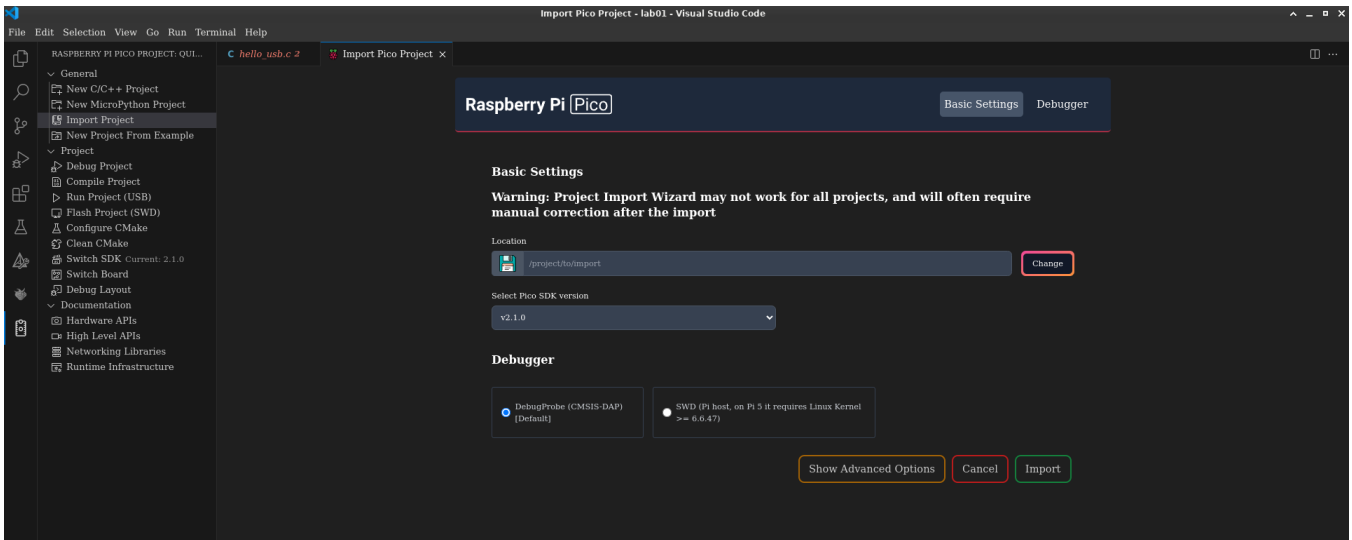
Import Pico Project - lab01 - Visual Studio Code

File Edit Selection View Go Run Terminal Help

RASPBERRY PI PICO PROJECT: QUI...

General
New C/C++ Project
New MicroPython Project
Import Project
New Project From Example
Project
Debug Project
Compile Project
Run Project (USB)
Flash Project (SWD)
Configure CMake
Clean CMake
Switch SDK Current: 2.1.0
Switch Board
Debug Layout
Documentation
Hardware APIs
High Level APIs
Networking Libraries
Runtime Infrastructure

C hello_usb.c 2
Import Pico Project ×

Raspberry Pi Pico

Basic Settings Debugger

Basic Settings

Warning: Project Import Wizard may not work for all projects, and will often require manual correction after the import

Location

/project/to/import

Change

Select Pico SDK version

v2.1.0

Debugger

DebugProbe (CMSIS-DAP) [Default]

SWD (Pi host, on Pi 5 it requires Linux Kernel >= 6.6.47)

Show Advanced Options Cancel Import